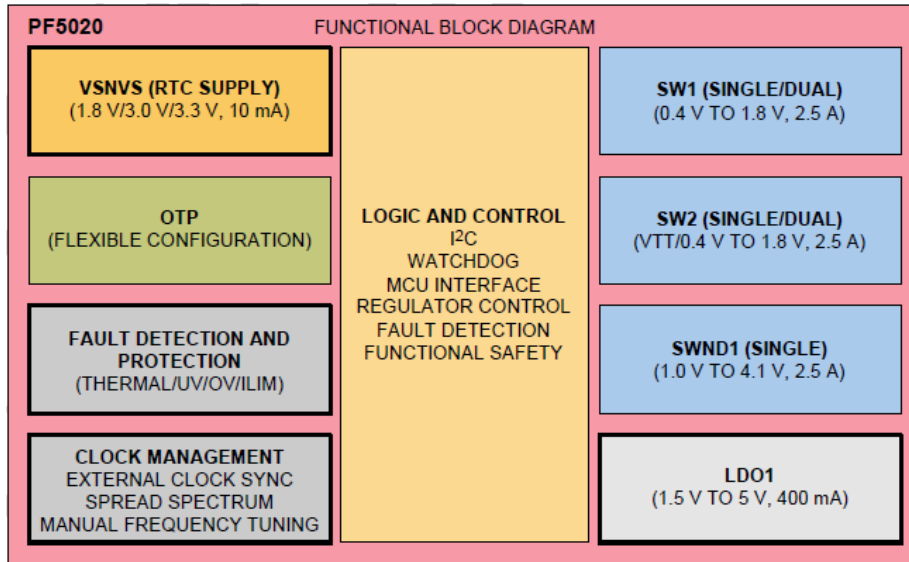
PF5020

FUNCTIONAL BLOCK DIAGRAM

VSNVS (RTC SUPPLY)
(1.8 V/3.0 V/3.3 V, 10 mA)

OTP
(FLEXIBLE CONFIGURATION)

FAULT DETECTION AND PROTECTION
(THERMAL/UV/OV/ILIM)

CLOCK MANAGEMENT
EXTERNAL CLOCK SYNC
SPREAD SPECTRUM
MANUAL FREQUENCY TUNING

LOGIC AND CONTROL
I$^2$C
WATCHDOG
MCU INTERFACE
REGULATOR CONTROL
FAULT DETECTION
FUNCTIONAL SAFETY

SW1 (SINGLE/DUAL)
(0.4 V TO 1.8 V, 2.5 A)

SW2 (SINGLE/DUAL)
(VTT/0.4 V TO 1.8 V, 2.5 A)

SWND1 (SINGLE)
(1.0 V TO 4.1 V, 2.5 A)

LDO1
(1.5 V TO 5 V, 400 mA)